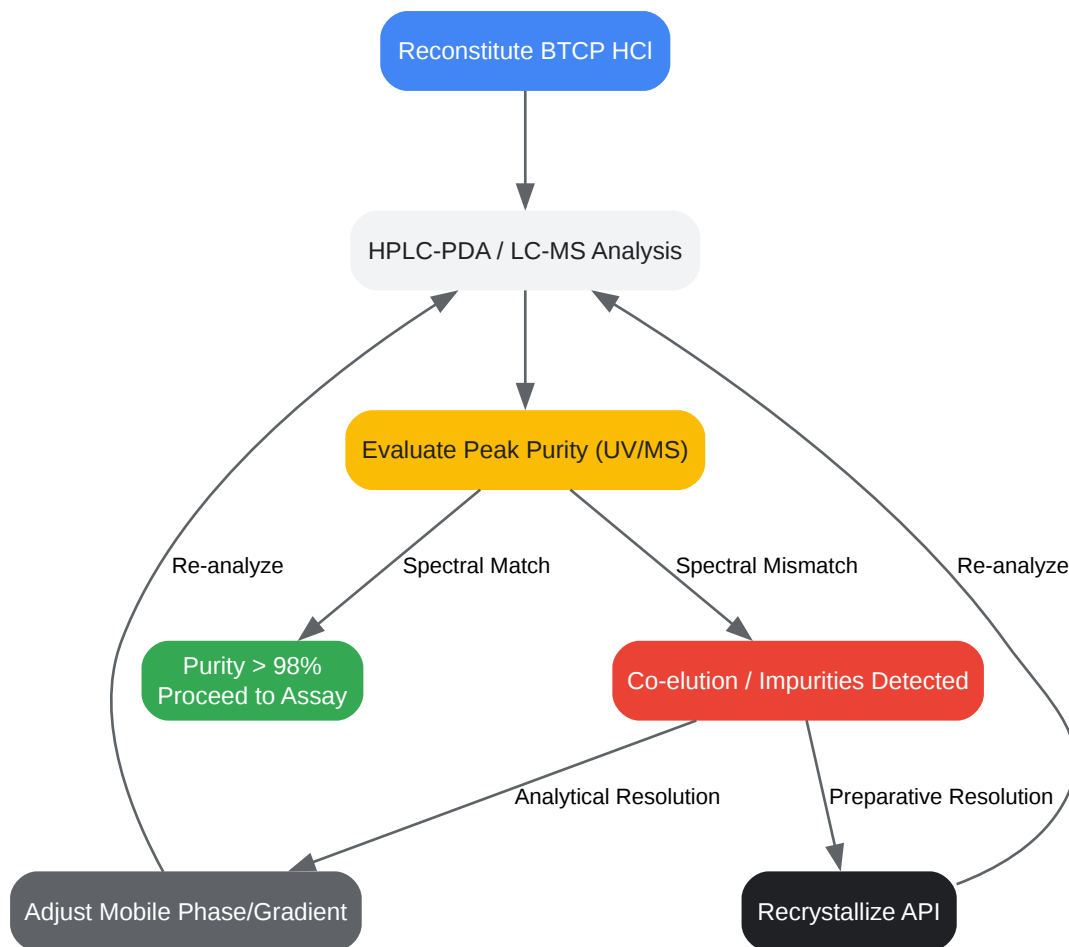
Reconstitute BTCP HCl

HPLC-PDA / LC-MS Analysis

Evaluate Peak Purity (UV/MS)

Re-analyze

Spectral Match

Spectral Mismatch

Re-analyze

Purity > 98%
Proceed to Assay

Co-elution / Impurities Detected

Analytical Resolution

Preparative Resolution

Adjust Mobile Phase/Gradient

Recrystallize API